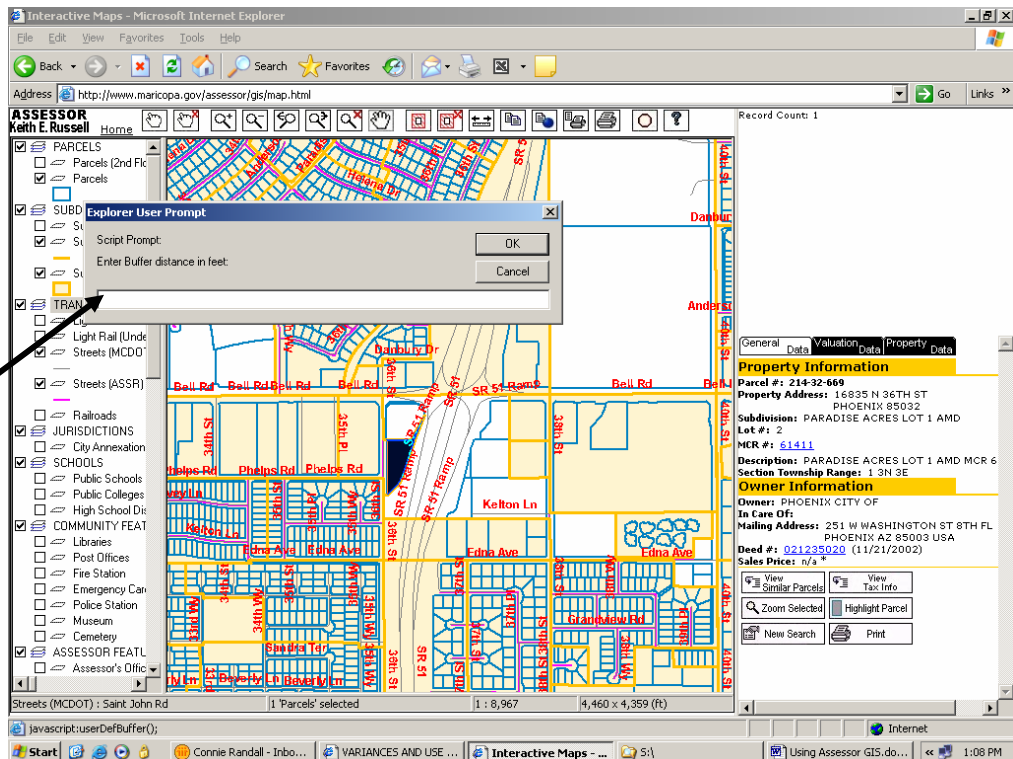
Interactive Maps - Microsoft Internet Explorer

File Edit View Favorites Tools Help

Back Search Favorites

Address http://www.maricopa.gov/assessor/gis/map.html Go Links

ASSESSOR
Keith E. Russell Home

Record Count: 1

PARCELS
Parcels (2nd Flo
Parcels
SUBD
Su
Su
Su
TRAN
Lig
Light Rail (Unde
Streets (MCDOT
Streets (ASSR)
Railroads
JURISDICTIONS
City Annexation
SCHOOLS
Public Schools
Public Colleges
High School Dis
COMMUNITY FEAT
Libraries
Post Offices
Fire Station
Emergency Care
Police Station
Museum
Cemetery
ASSESSOR FEATU
Assessor's Offic

Explorer User Prompt
Script Prompt:
Enter Buffer distance in feet:
OK
Cancel

Danbury Dr
Bell Rd
Bell Rd
Bell Rd
Bell Rd
SR 51 Ramp
Bell Rd
Bell Rd
Phelps Rd
Phelps Rd
Phelps Rd
Kelton Ln
Kelton Ln
Edna Ave
Edna Ave
Edna Ave
Edna Ave
Grandview Rd
Sandra Ter
Beverly Ln
Beverly Ln
Danbur
Anders
34th St
35th Pl
36th St
38th St
SR 51
SR 51 Ramp
37th St
37th Pl
39th St
33rd Wy
34th Wy
35th St
SR 51

General Data
Valuation Data
Property Data

Property Information
Parcel #: 214-32-669
Property Address: 16835 N 36TH ST PHOENIX 85032
Subdivision: PARADISE ACRES LOT 1 AMD
Lot #: 2
MCR #: 61411
Description: PARADISE ACRES LOT 1 AMD MCR 6
Section Township Range: 1 3N 3E

Owner Information
Owner: PHOENIX CITY OF
In Care Of:
Mailing Address: 251 W WASHINGTON ST 8TH FL PHOENIX AZ 85003 USA
Deed #: 021235020 (11/21/2002)
Sales Price: n/a *

View Similar Parcels
View Tax Info
Zoom Selected
Highlight Parcel
New Search
Print

Streets (MCDOT) : Saint John Rd
1 'Parcels' selected
1 : 8,967
4,460 x 4,359 (ft)

javascript:userDefBuffer();
Internet

Start
Connie Randall - Inbo...
VARIANCES AND USE ...
Interactive Maps - ...
S:\
Using Assessor GIS.do...
1:08 PM